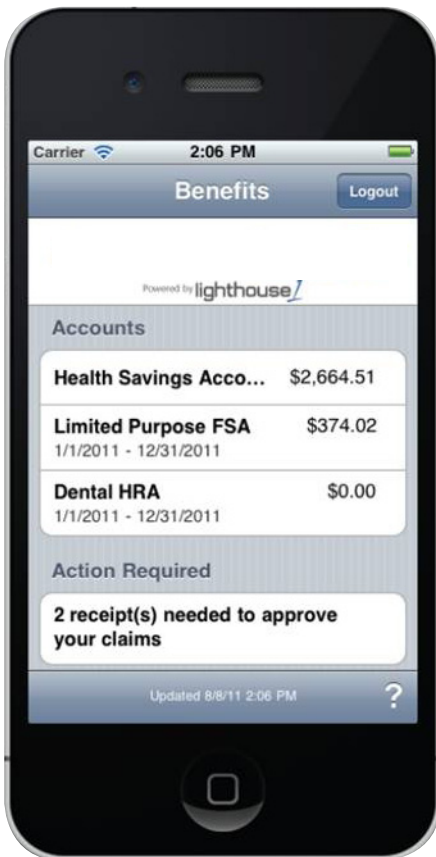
Carrier 2:06 PM

Benefits

Logout

Powered by lighthouse1

Accounts

| | |
|---|---|
| Health Savings Acco... | $2,664.51 |
| Limited Purpose FSA<br>1/1/2011 - 12/31/2011 | $374.02 |
| Dental HRA<br>1/1/2011 - 12/31/2011 | $0.00 |

Action Required

2 receipt(s) needed to approve your claims

Updated 8/8/11 2:06 PM

?